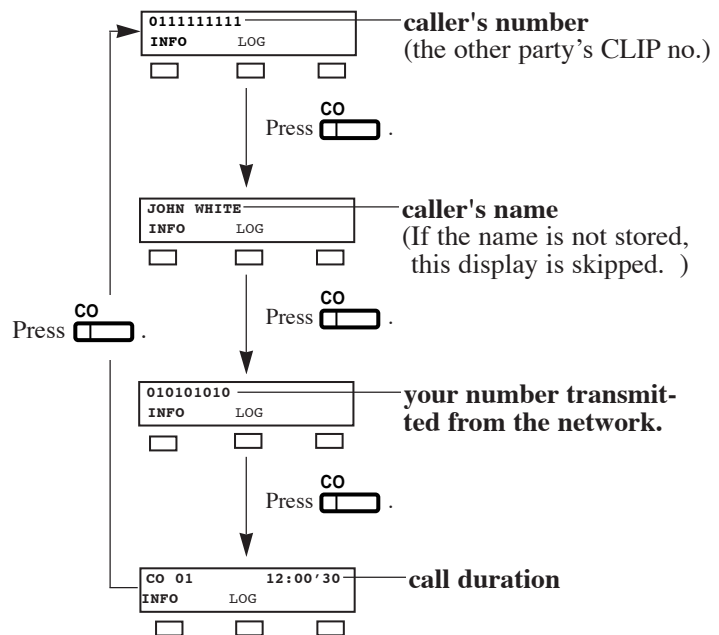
0111111111
INFO LOG

caller's number
(the other party's CLIP no.)

CO
Press .

JOHN WHITE
INFO LOG

caller's name
(If the name is not stored, this display is skipped. )

CO
Press .

CO
Press .

010101010
INFO LOG

your number transmitted from the network.

CO
Press .

CO 01 12:00'30
INFO LOG

call duration